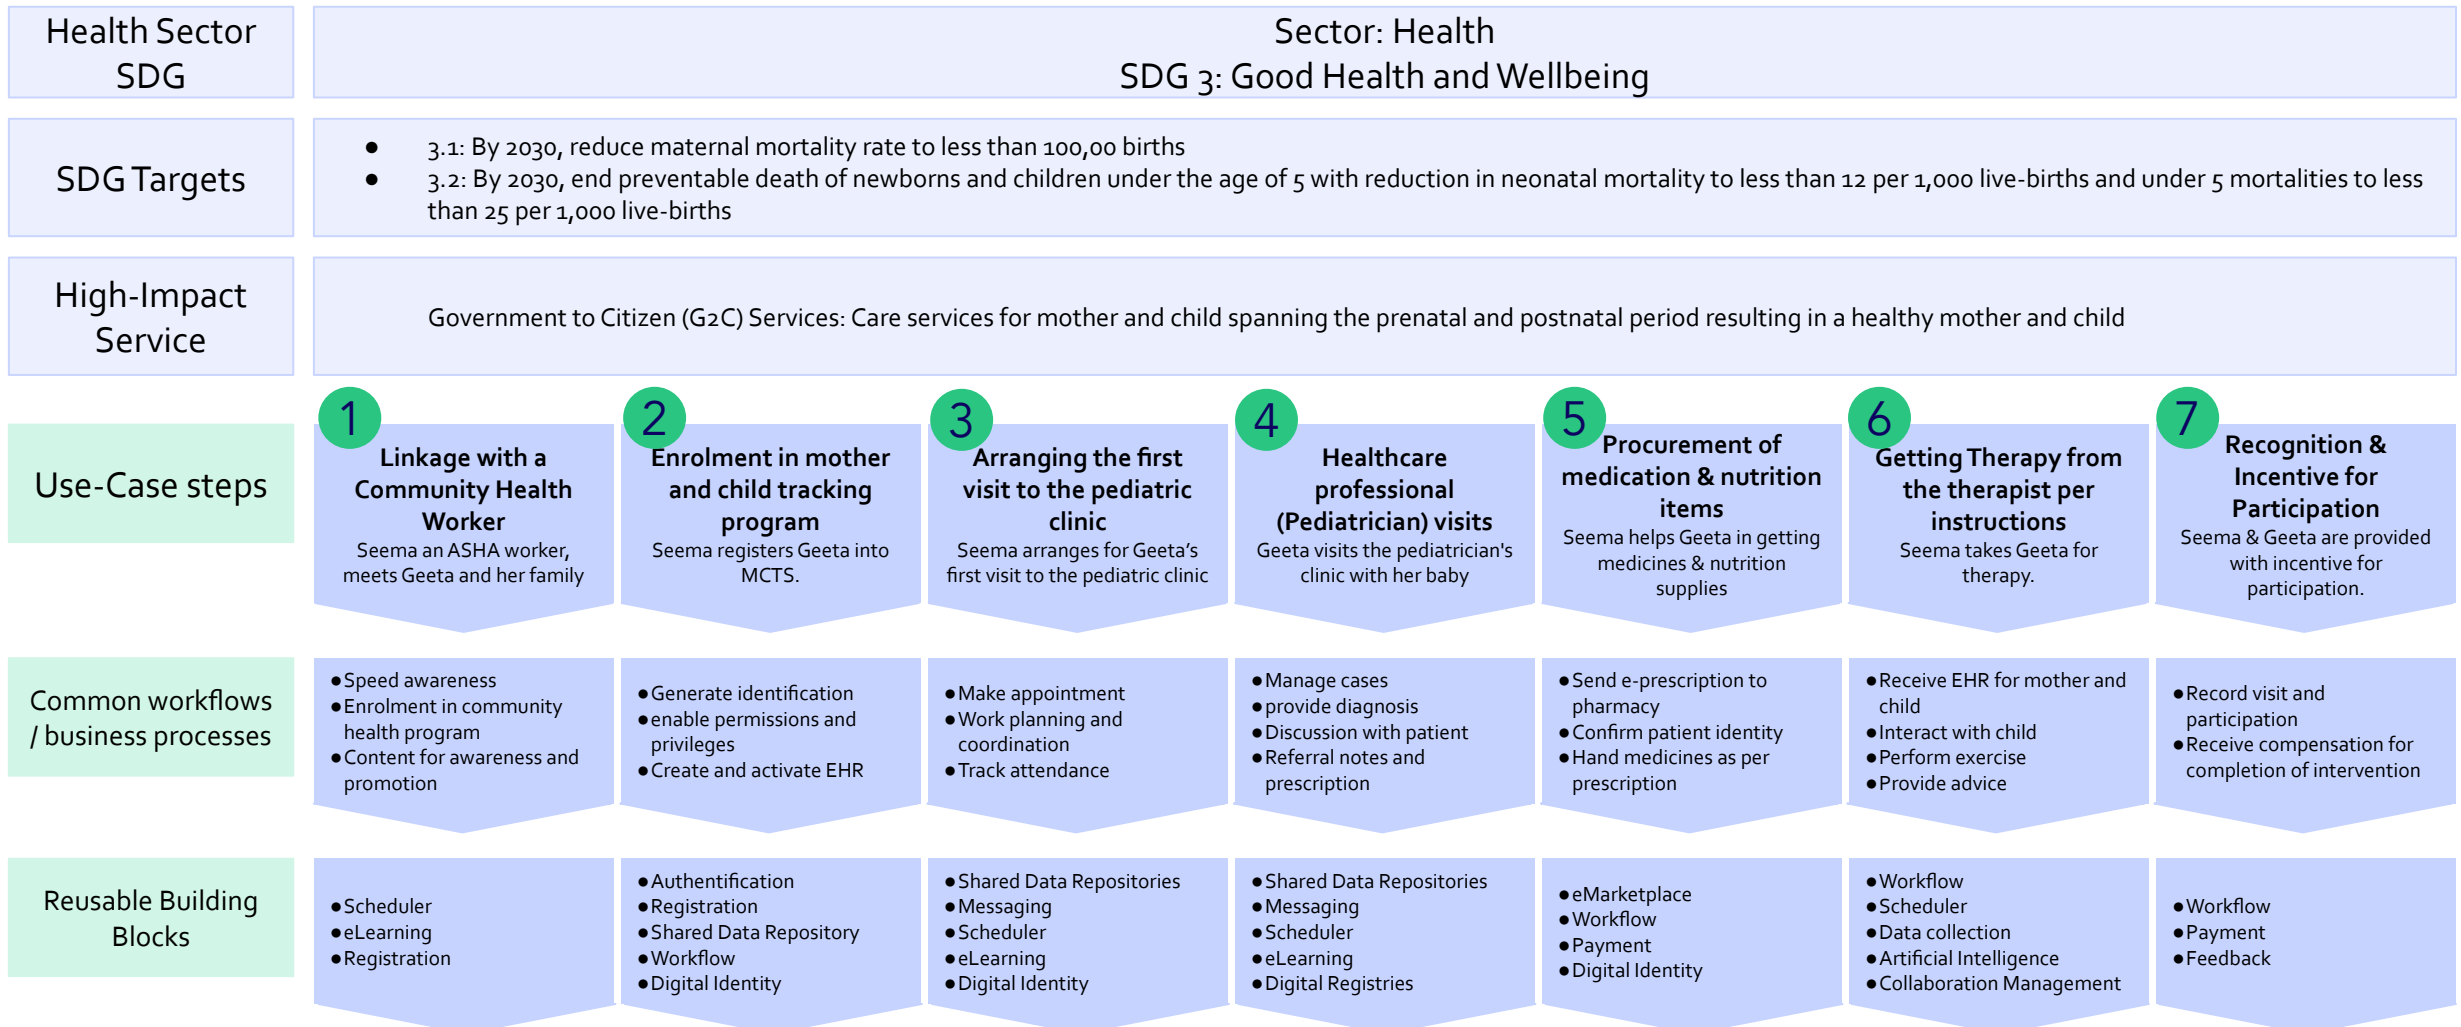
Health Sector SDG

Sector: Health
SDG 3: Good Health and Wellbeing

SDG Targets

- 3.1: By 2030, reduce maternal mortality rate to less than 100,00 births
- 3.2: By 2030, end preventable death of newborns and children under the age of 5 with reduction in neonatal mortality to less than 12 per 1,000 live-births and under 5 mortalities to less than 25 per 1,000 live-births

High-Impact Service

Government to Citizen (G2C) Services: Care services for mother and child spanning the prenatal and postnatal period resulting in a healthy mother and child

Use-Case steps

1
Linkage with a Community Health Worker
Seema an ASHA worker, meets Geeta and her family

2
Enrolment in mother and child tracking program
Seema registers Geeta into MCTS.

3
Arranging the first visit to the pediatric clinic
Seema arranges for Geeta's first visit to the pediatric clinic

4
Healthcare professional (Pediatrician) visits
Geeta visits the pediatrician's clinic with her baby

5
Procurement of medication & nutrition items
Seema helps Geeta in getting medicines & nutrition supplies

6
Getting Therapy from the therapist per instructions
Seema takes Geeta for therapy.

7
Recognition & Incentive for Participation
Seema & Geeta are provided with incentive for participation.

Common workflows / business processes

- Speed awareness
- Enrolment in community health program
- Content for awareness and promotion

- Generate identification
- enable permissions and privileges
- Create and activate EHR

- Make appointment
- Work planning and coordination
- Track attendance

- Manage cases
- provide diagnosis
- Discussion with patient
- Referral notes and prescription

- Send e-prescription to pharmacy
- Confirm patient identity
- Hand medicines as per prescription

- Receive EHR for mother and child
- Interact with child
- Perform exercise
- Provide advice

- Record visit and participation
- Receive compensation for completion of intervention

Reusable Building Blocks

- Scheduler
- eLearning
- Registration

- Authentification
- Registration
- Shared Data Repository
- Workflow
- Digital Identity

- Shared Data Repositories
- Messaging
- Scheduler
- eLearning
- Digital Identity

- Shared Data Repositories
- Messaging
- Scheduler
- eLearning
- Digital Registries

- eMarketplace
- Workflow
- Payment
- Digital Identity

- Workflow
- Scheduler
- Data collection
- Artificial Intelligence
- Collaboration Management

- Workflow
- Payment
- Feedback